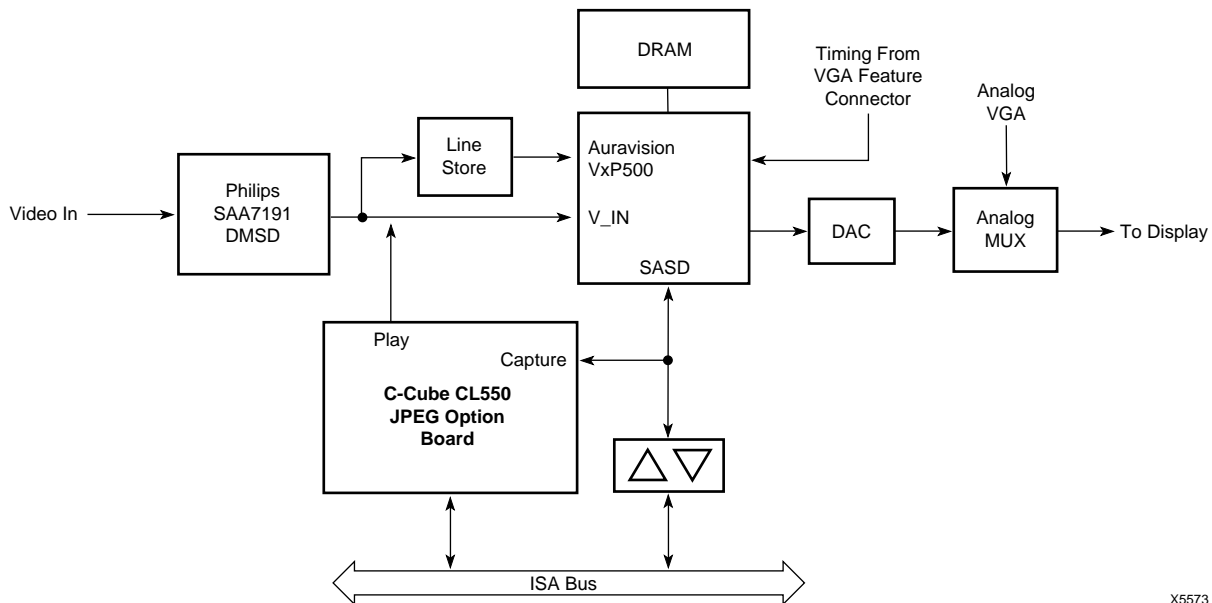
DRAM

Timing From VGA Feature Connector

Analog VGA

Line Store

Auravision VxP500

Philips SAA7191 DMSD

Video In

V_IN

DAC

Analog MUX

To Display

SASD

Play

Capture

C-Cube CL550 JPEG Option Board

ISA Bus

X5573